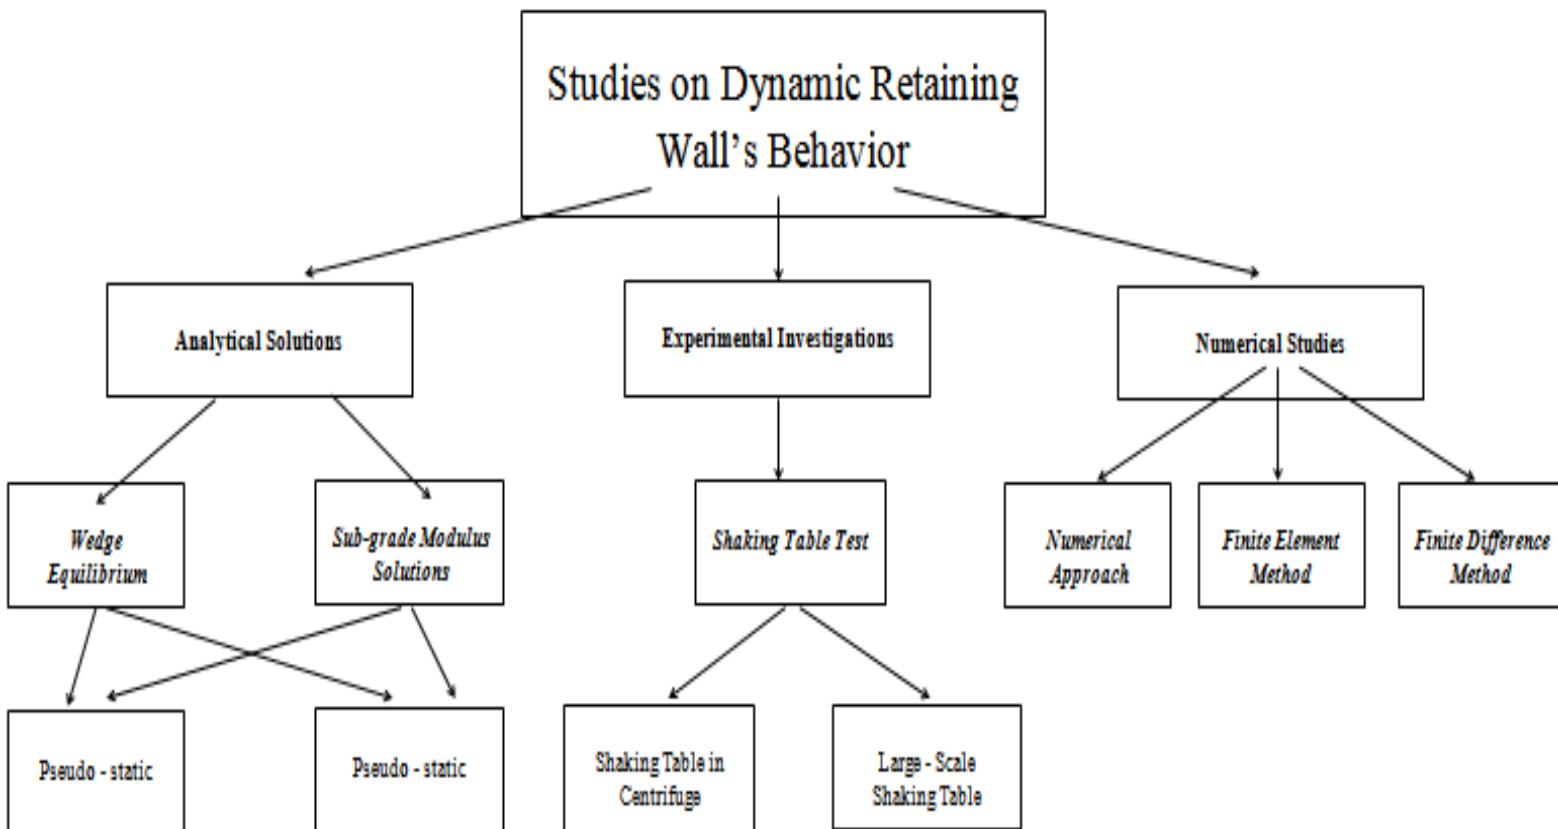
Studies on Dynamic Retaining Wall's Behavior

Analytical Solutions

Experimental Investigations

Numerical Studies

Wedge Equilibrium

Sub-grade Modulus Solutions

Shaking Table Test

Numerical Approach

Finite Element Method

Finite Difference Method

Pseudo - static

Pseudo - static

Shaking Table in Centrifuge

Large - Scale Shaking Table